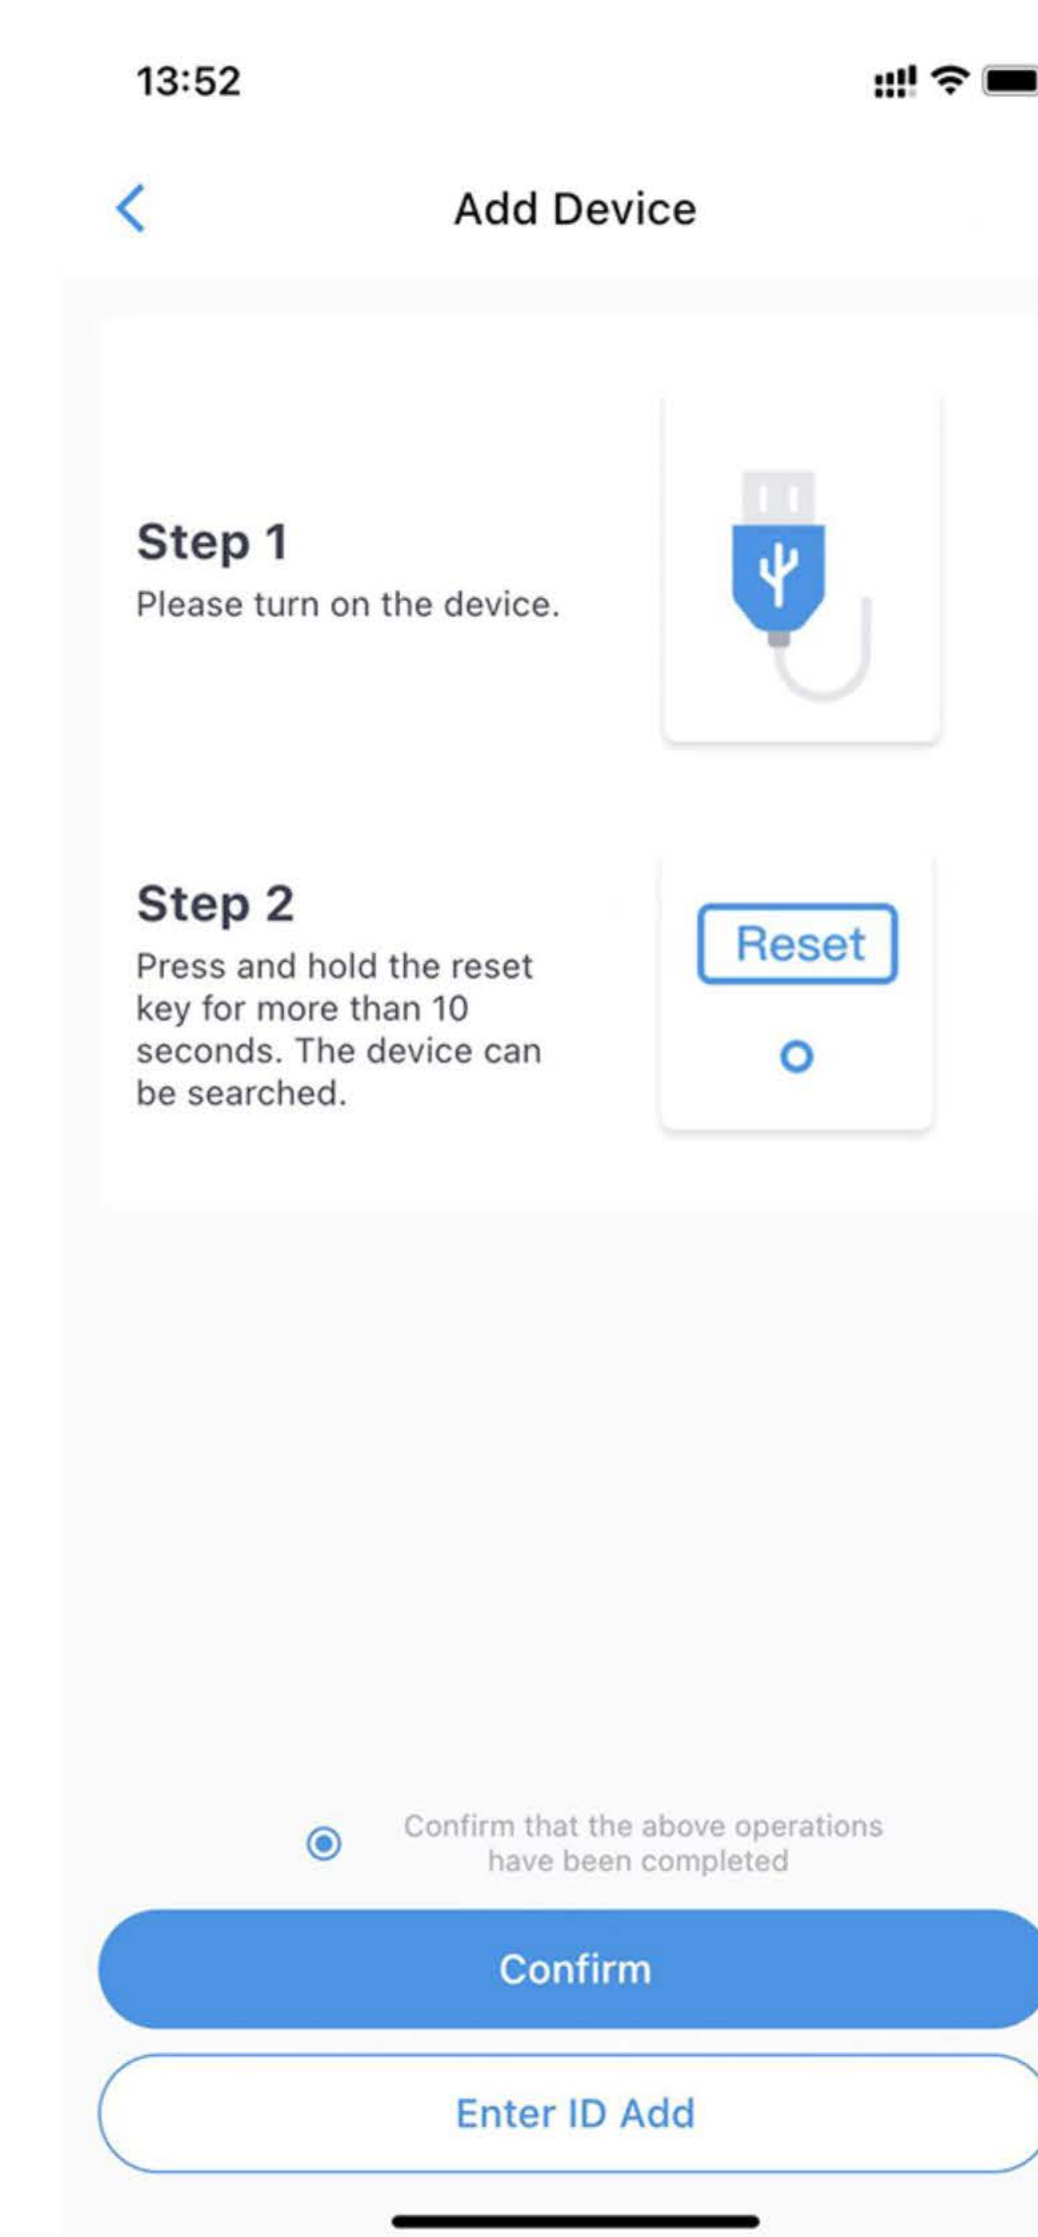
13:52

Add Device

Step 1
Please turn on the device.

Step 2
Press and hold the reset key for more than 10 seconds. The device can be searched.

Reset

Confirm that the above operations have been completed

Confirm

Enter ID Add